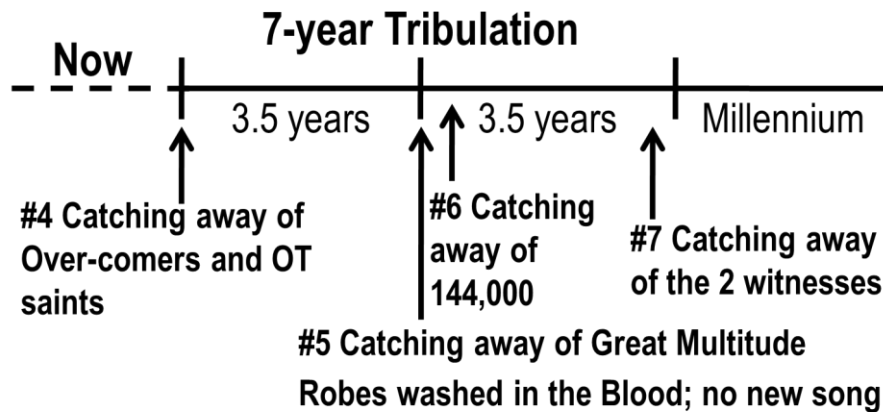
7-year Tribulation

Now

3.5 years

3.5 years

Millennium

#4 Catching away of Over-comers and OT saints

#6 Catching away of 144,000

#7 Catching away of the 2 witnesses

#5 Catching away of Great Multitude

Robes washed in the Blood; no new song